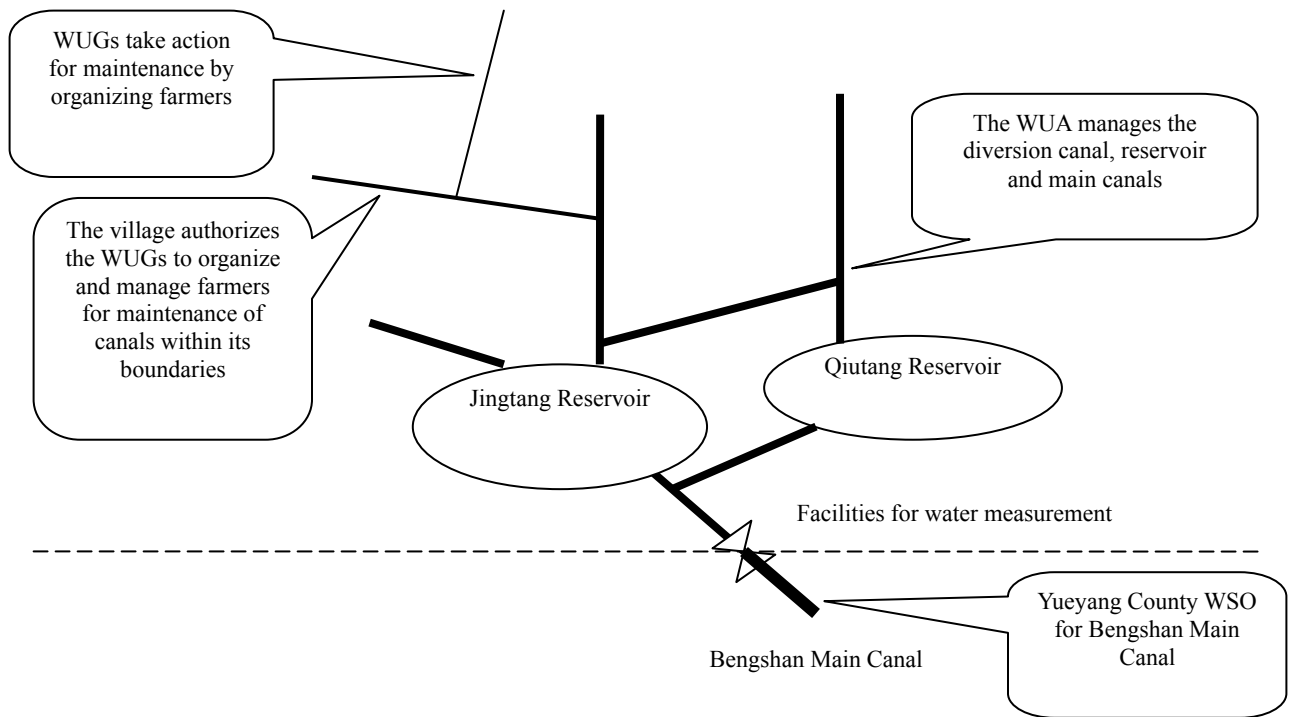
WUGs take action for maintenance by organizing farmers

The WUA manages the diversion canal, reservoir and main canals

The village authorizes the WUGs to organize and manage farmers for maintenance of canals within its boundaries

Qiutang Reservoir

Jingtang Reservoir

Facilities for water measurement

Yueyang County WSO for Bengshan Main Canal

Bengshan Main Canal